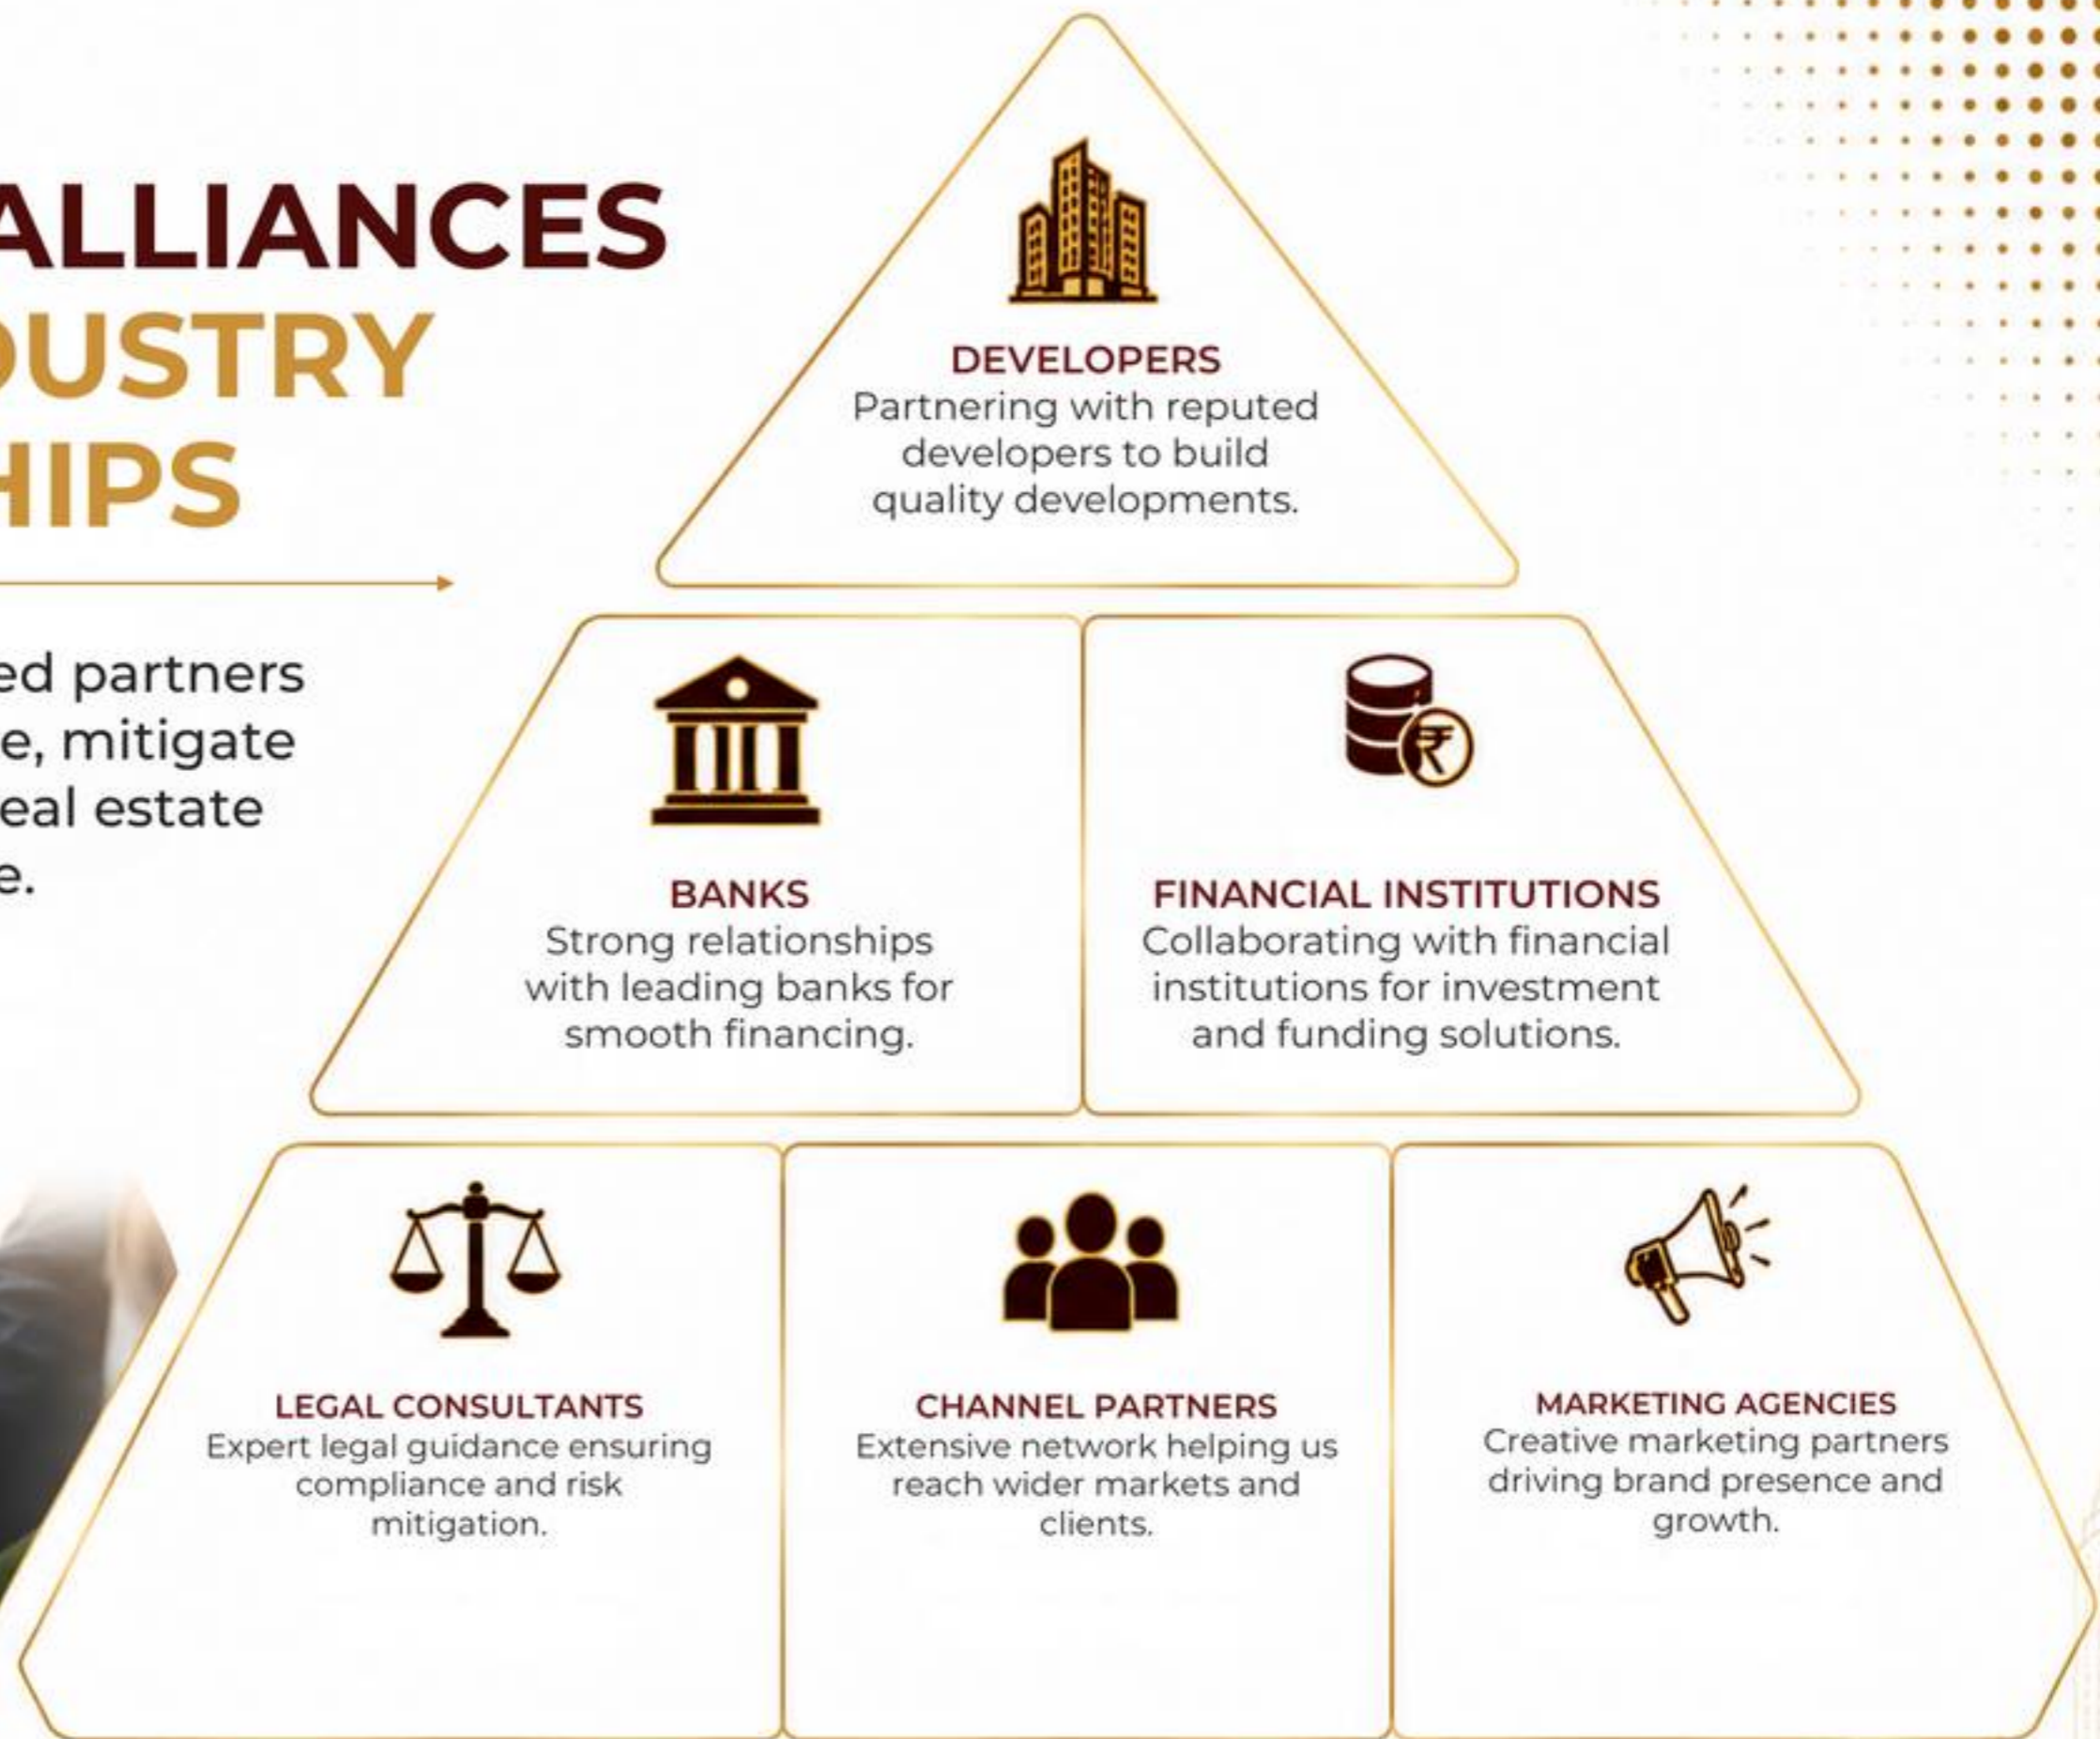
ALLIANCES
USTRY
HIPS

ed partners
e, mitigate
eal estate
e.

DEVELOPERS
Partnering with reputed developers to build quality developments.

BANKS
Strong relationships with leading banks for smooth financing.

FINANCIAL INSTITUTIONS
Collaborating with financial institutions for investment and funding solutions.

LEGAL CONSULTANTS
Expert legal guidance ensuring compliance and risk mitigation.

CHANNEL PARTNERS
Extensive network helping us reach wider markets and clients.

MARKETING AGENCIES
Creative marketing partners driving brand presence and growth.